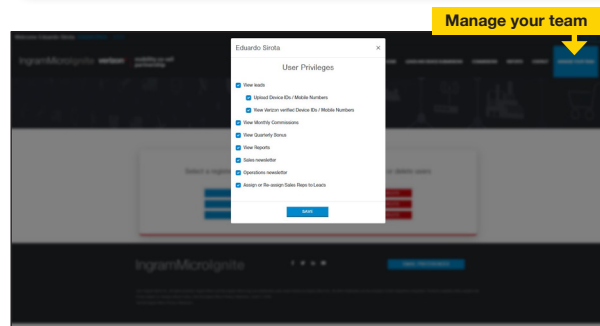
Manage your team

Eduardo Sirota ×

User Privileges

View leads

Upload Device IDs / Mobile Numbers

View Verizon verified Device IDs / Mobile Numbers

View Monthly Commissions

View Quarterly Bonus

View Reports

Sales newsletter

Operations newsletter

Assign or Re-assign Sales Reps to Leads

SAVE

IngramMicroIgnite

IngramMicroIgnite